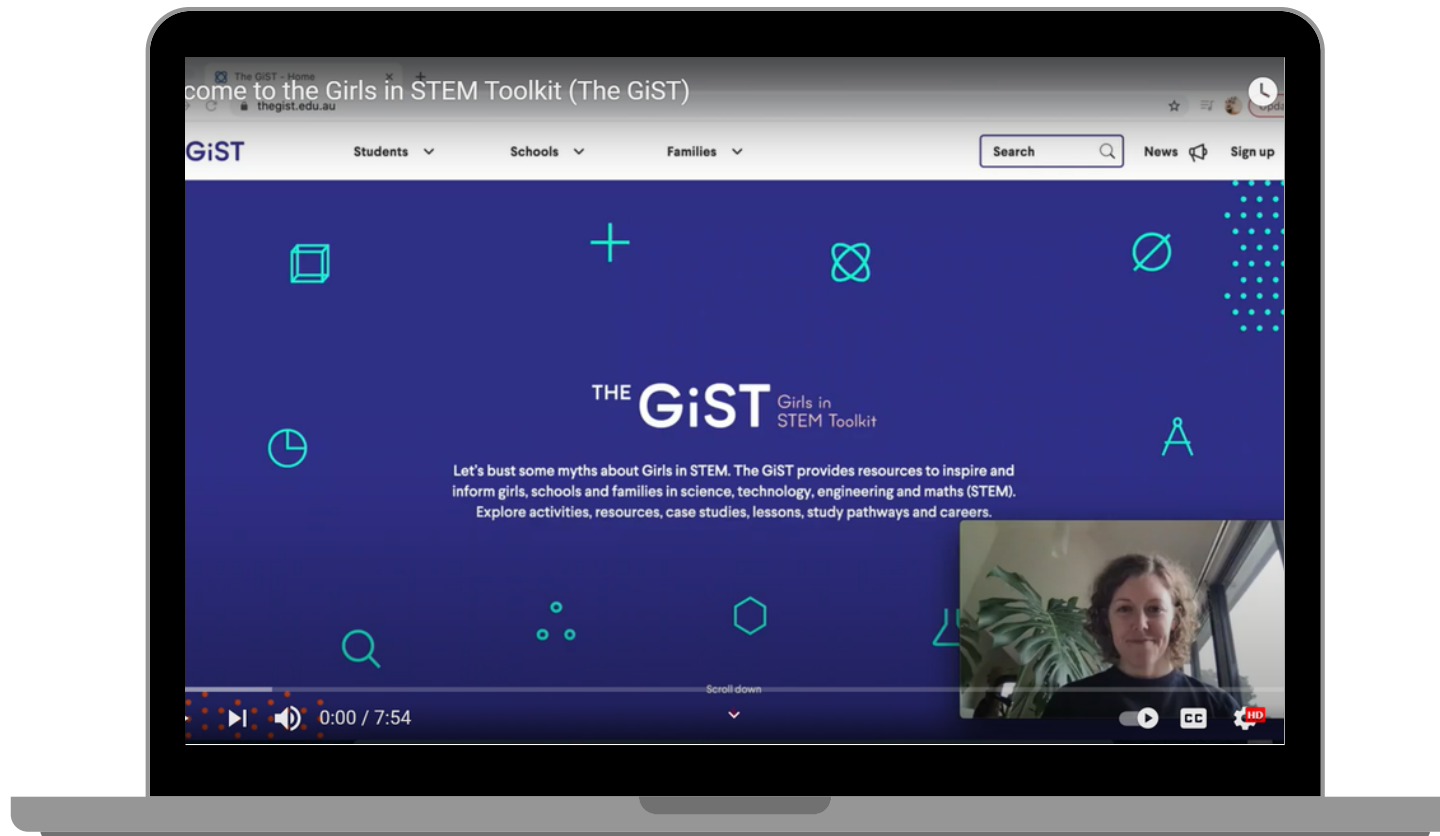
The GiST - Home
come to the Girls in STEM Toolkit (The GiST)
thegist.edu.au
Upda

GiST
Students
Schools
Families
Search
News
Sign up

THE GiST Girls in STEM Toolkit

Let's bust some myths about Girls in STEM. The GiST provides resources to inspire and inform girls, schools and families in science, technology, engineering and maths (STEM). Explore activities, resources, case studies, lessons, study pathways and careers.

Scroll down

0:00 / 7:54
CC
HD